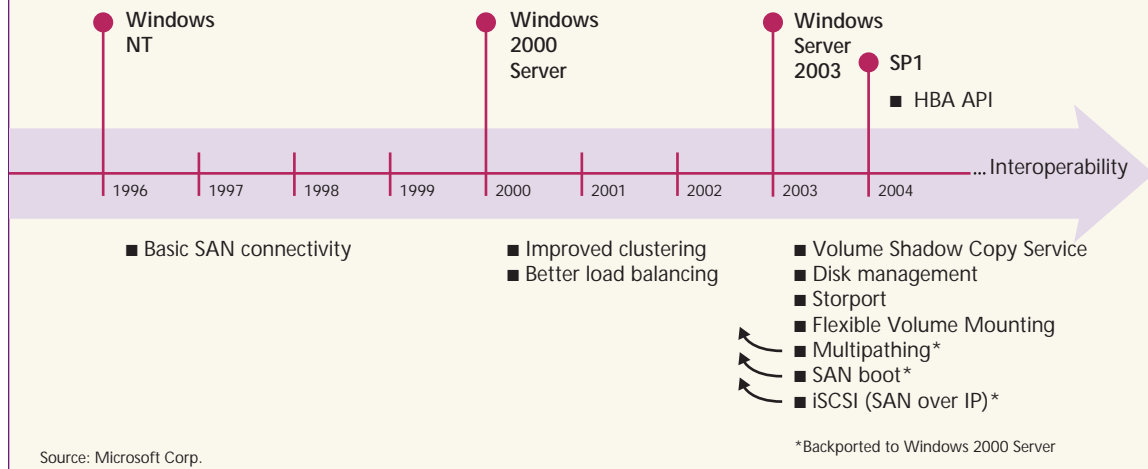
Windows NT

Windows 2000 Server

Windows Server 2003

SP1

■ HBA API

1996 | 1997 | 1998 | 1999 | 2000 | 2001 | 2002 | 2003 | 2004 ... Interoperability

■ Basic SAN connectivity

■ Improved clustering
■ Better load balancing

■ Volume Shadow Copy Service
■ Disk management
■ Storport
■ Flexible Volume Mounting
■ Multipathing*
■ SAN boot*
■ iSCSI (SAN over IP)*

*Backported to Windows 2000 Server

Source: Microsoft Corp.